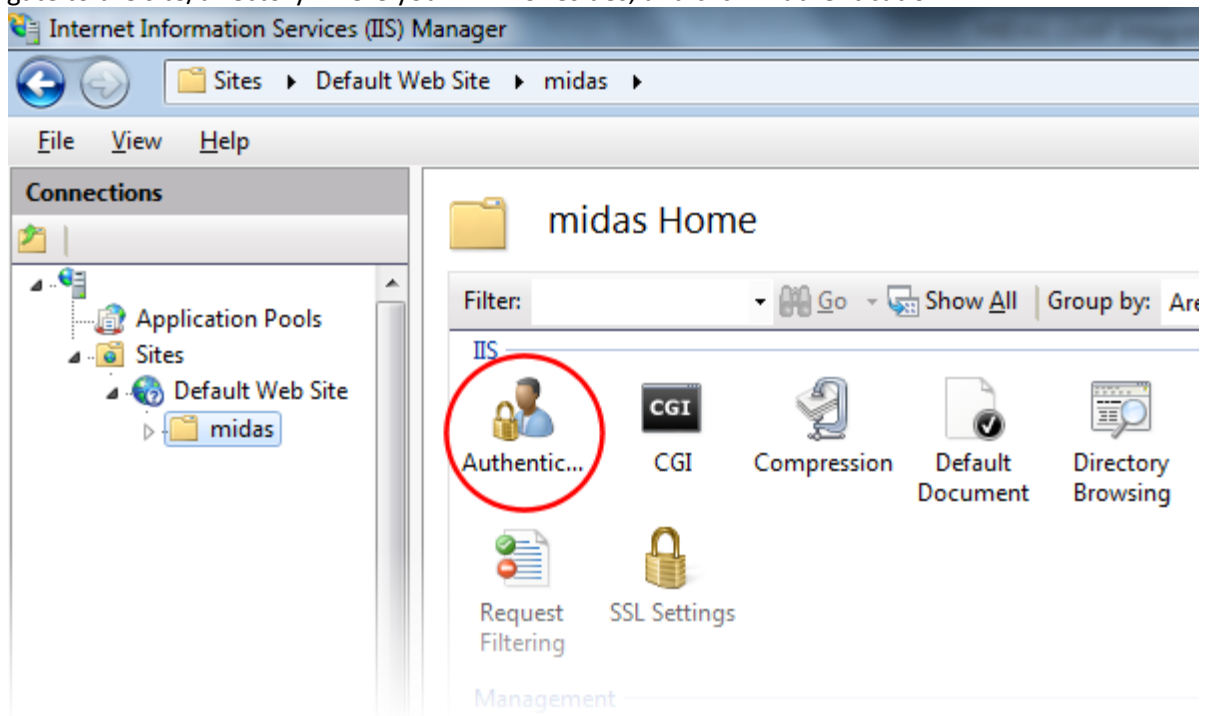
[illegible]
Internet Information Services (IIS) Manager
Sites ▸ Default Web Site ▸ midas ▸
File View Help
Connections
Application Pools
Sites
Default Web Site
midas
midas Home
Filter:
Go
Show All
Group by: Are
IIS
Authentic...
CGI
CGI
Compression
Default Document
Directory Browsing
Request Filtering
SSL Settings
Management